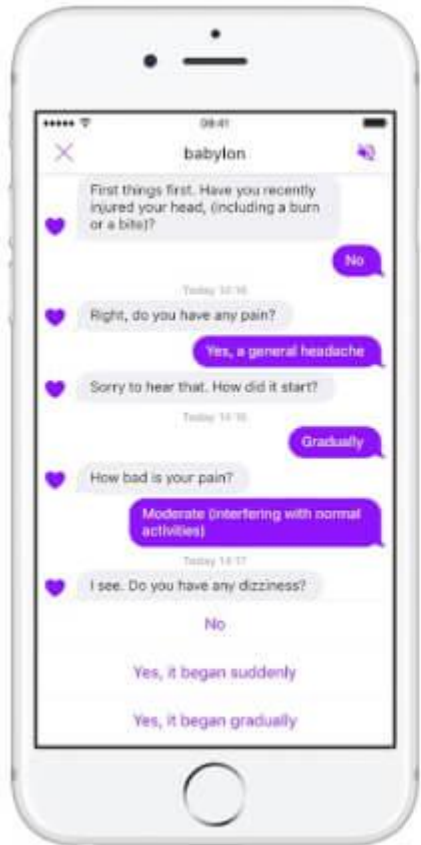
09:41

babylon

First things first. Have you recently injured your head, (including a burn or a bite)?

No

Today 14:16

Right, do you have any pain?

Yes, a general headache

Sorry to hear that. How did it start?

Today 14:16

Gradually

How bad is your pain?

Moderate (interfering with normal activities)

Today 14:17

I see. Do you have any dizziness?

No

Yes, it began suddenly

Yes, it began gradually